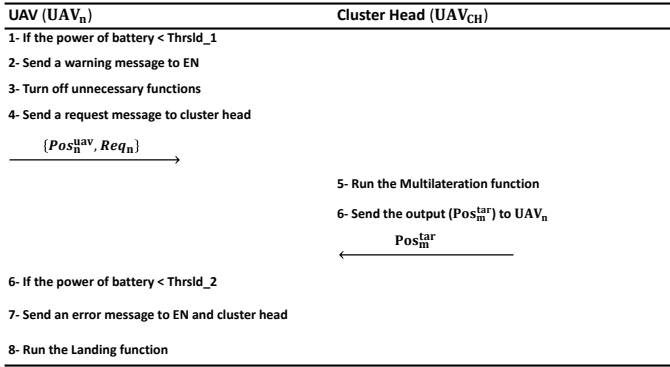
UAV ($\mathbf{UAV_n}$) Cluster Head ($\mathbf{UAV_{CH}}$)

1- If the power of battery < Thrsld_1

2- Send a warning message to EN

3- Turn off unnecessary functions

4- Send a request message to cluster head

$\{\boldsymbol{Pos_n^{uav}}, \boldsymbol{Req_n}\}$

5- Run the Multilateration function

6- Send the output ($\mathbf{Pos_m^{tar}}$) to $\mathbf{UAV_n}$

$\mathbf{Pos_m^{tar}}$

6- If the power of battery < Thrsld_2

7- Send an error message to EN and cluster head

8- Run the Landing function